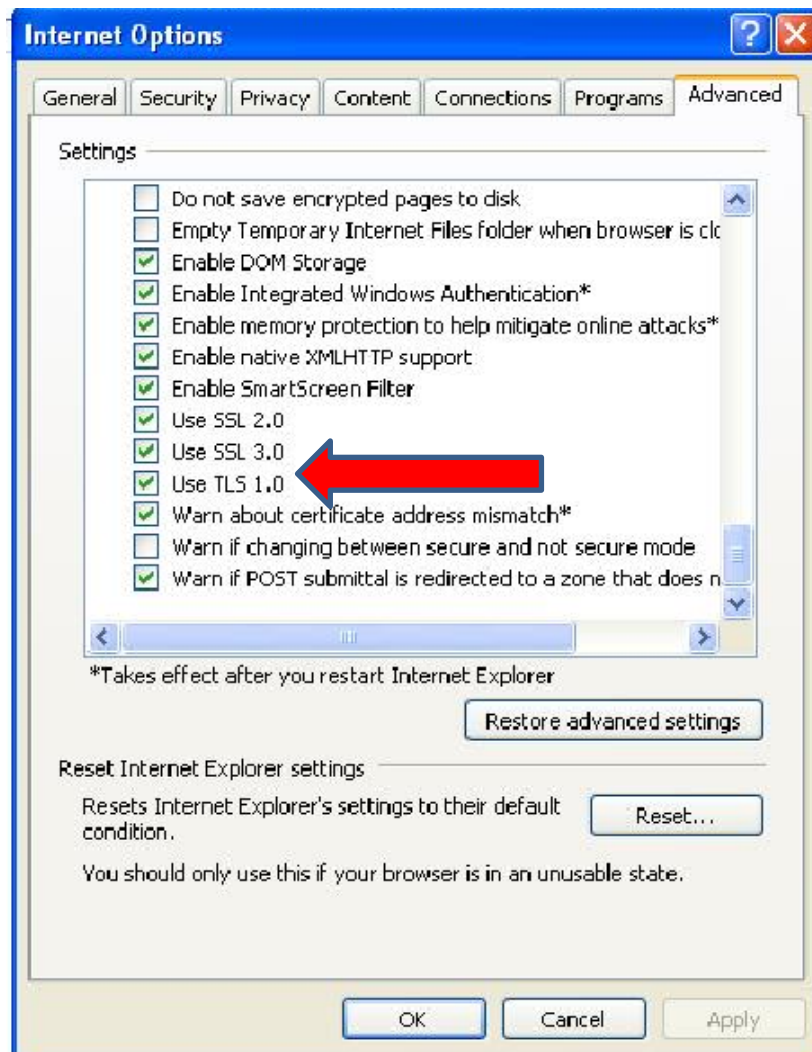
Internet Options

General | Security | Privacy | Content | Connections | Programs | Advanced

Settings

Do not save encrypted pages to disk
Empty Temporary Internet Files folder when browser is cl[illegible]
Enable DOM Storage
Enable Integrated Windows Authentication*
Enable memory protection to help mitigate online attacks*
Enable native XMLHTTP support
Enable SmartScreen Filter
Use SSL 2.0
Use SSL 3.0
Use TLS 1.0
Warn about certificate address mismatch*
Warn if changing between secure and not secure mode
Warn if POST submittal is redirected to a zone that does n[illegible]

*Takes effect after you restart Internet Explorer

Restore advanced settings

Reset Internet Explorer settings

Resets Internet Explorer's settings to their default condition.

Reset...

You should only use this if your browser is in an unusable state.

OK | Cancel | Apply